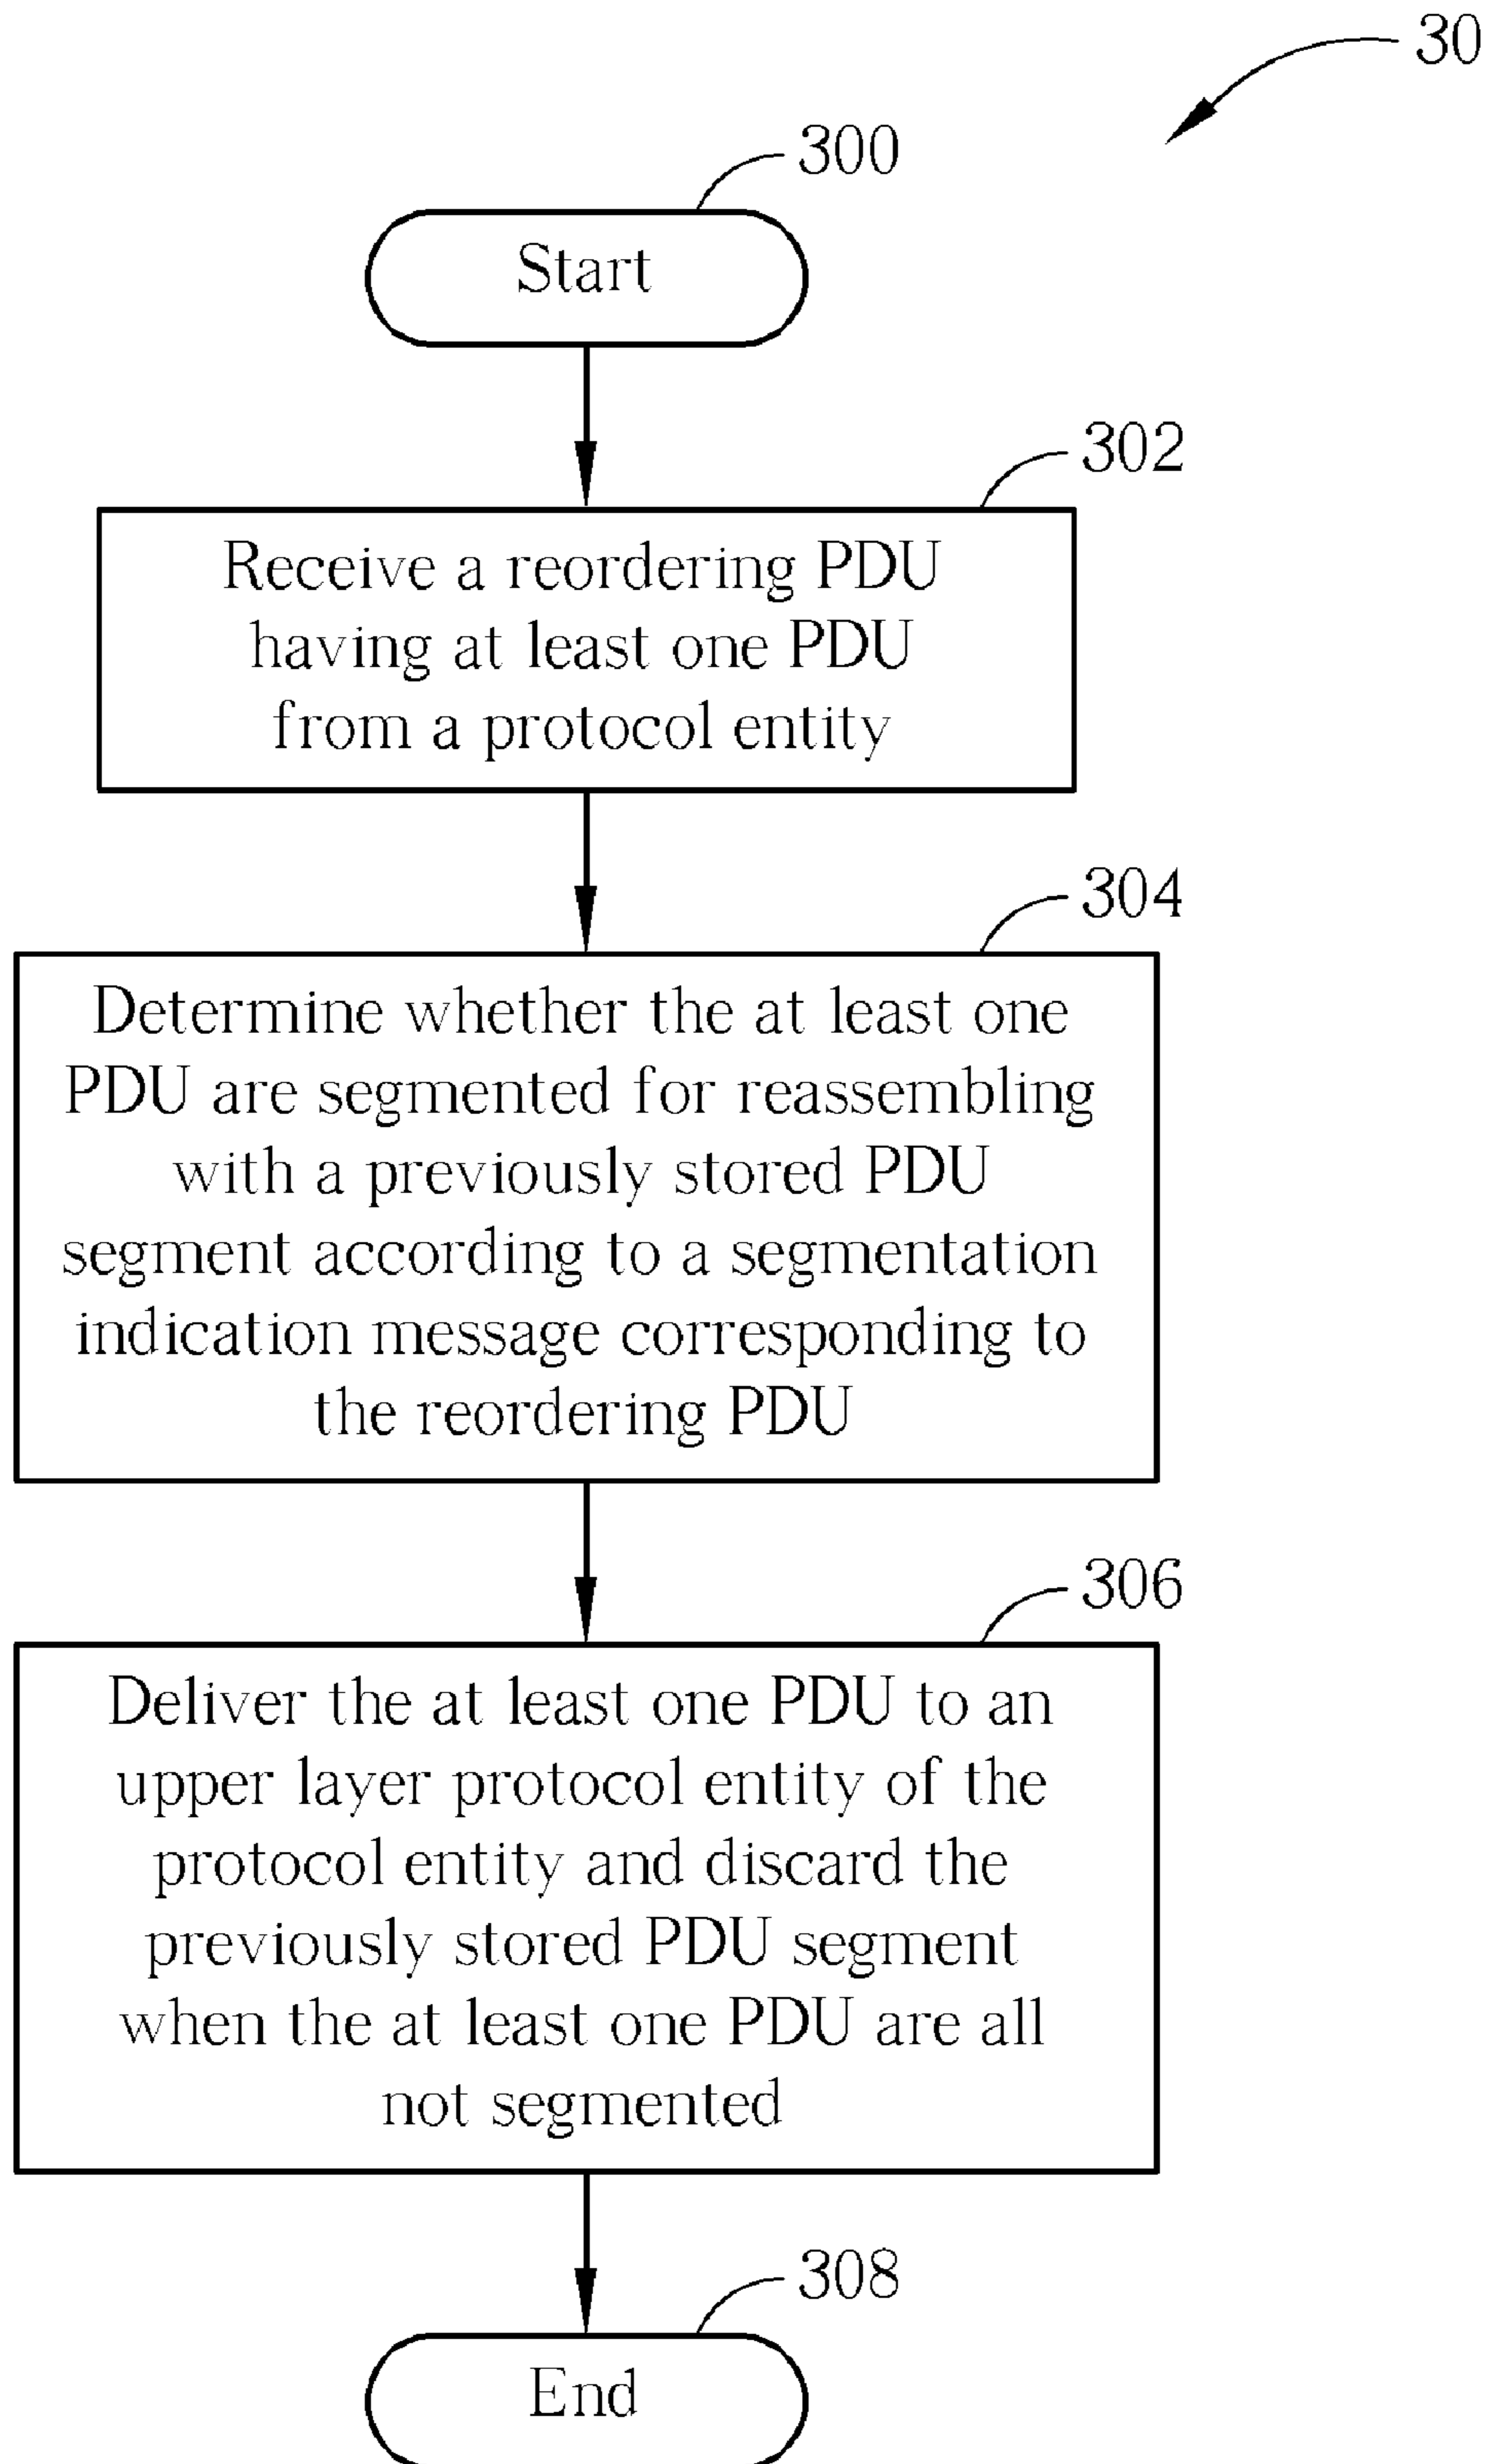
30

300

Start

302

Receive a reordering PDU having at least one PDU from a protocol entity

304

Determine whether the at least one PDU are segmented for reassembling with a previously stored PDU segment according to a segmentation indication message corresponding to the reordering PDU

306

Deliver the at least one PDU to an upper layer protocol entity of the protocol entity and discard the previously stored PDU segment when the at least one PDU are all not segmented

308

End